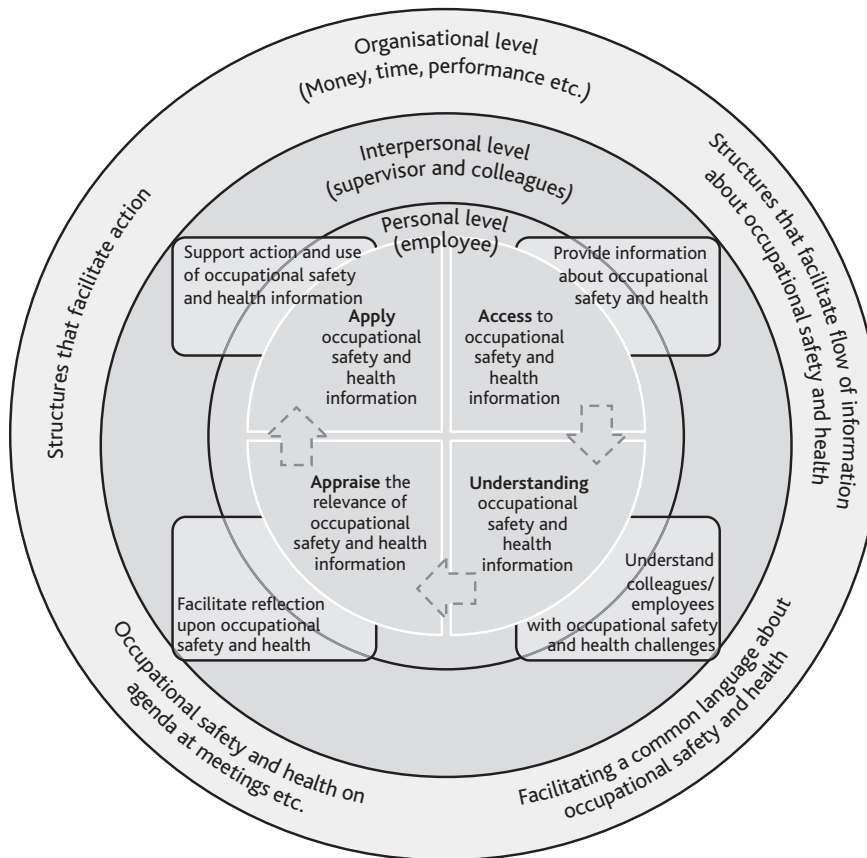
Organisational level
(Money, time, performance etc.)

Interpersonal level
(supervisor and colleagues)

Personal level
(employee)

Structures that facilitate action

Structures that facilitate flow of information about occupational safety and health

Support action and use of occupational safety and health information

Provide information about occupational safety and health

**Apply** occupational safety and health information

**Access** to occupational safety and health information

**Appraise** the relevance of occupational safety and health information

**Understanding** occupational safety and health information

Facilitate reflection upon occupational safety and health

Understand colleagues/ employees with occupational safety and health challenges

Occupational safety and health on agenda at meetings etc.

Facilitating a common language about occupational safety and health